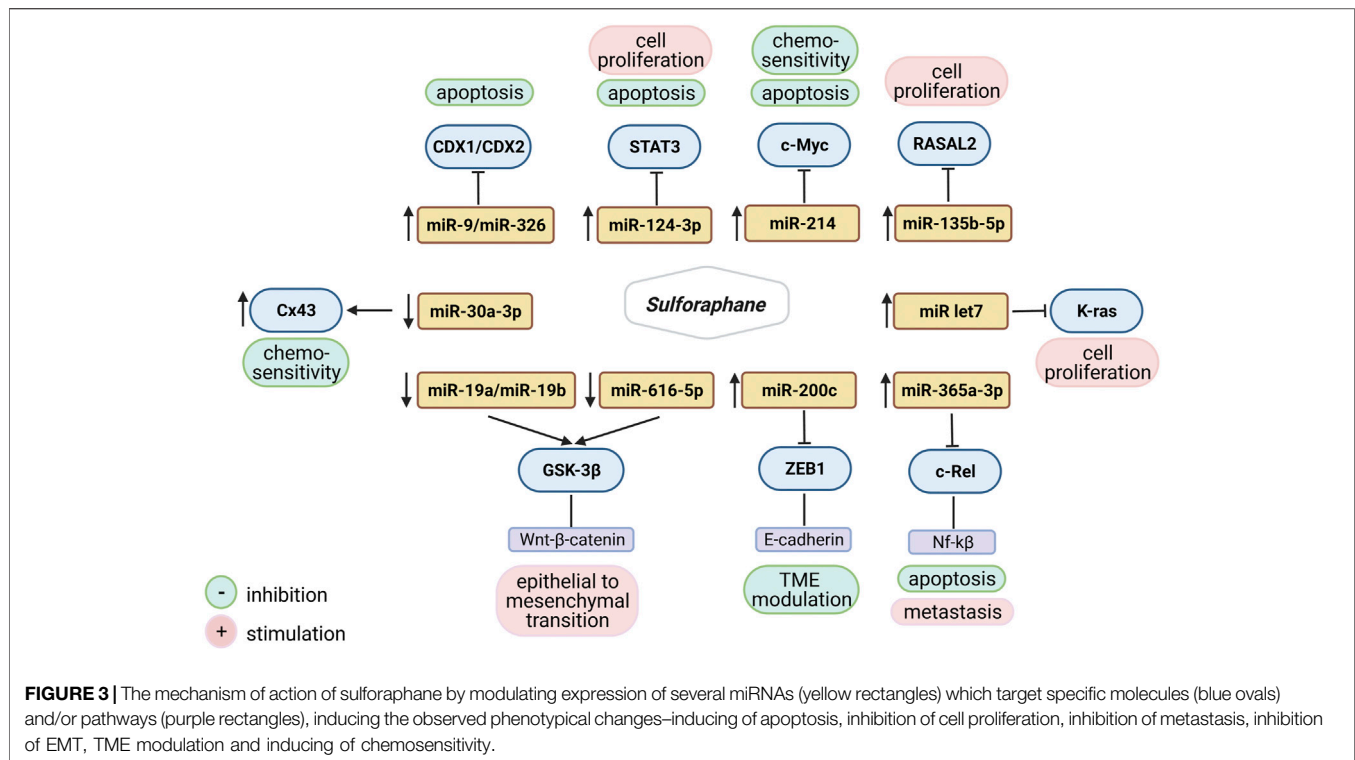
apoptosis

CDX1/CDX2

miR-9/miR-326

cell proliferation

apoptosis

STAT3

miR-124-3p

chemo-sensitivity

apoptosis

c-Myc

miR-214

cell proliferation

RASAL2

miR-135b-5p

Cx43

miR-30a-3p

chemo-sensitivity

Sulforaphane

miR let7

K-ras

cell proliferation

miR-19a/miR-19b

miR-616-5p

miR-200c

miR-365a-3p

GSK-3β

Wnt-β-catenin

epithelial to mesenchymal transition

ZEB1

E-cadherin

TME modulation

c-Rel

Nf-kβ

apoptosis

metastasis

- inhibition

+ stimulation

**FIGURE 3 |** The mechanism of action of sulforaphane by modulating expression of several miRNAs (yellow rectangles) which target specific molecules (blue ovals) and/or pathways (purple rectangles), inducing the observed phenotypical changes–inducing of apoptosis, inhibition of cell proliferation, inhibition of metastasis, inhibition of EMT, TME modulation and inducing of chemosensitivity.